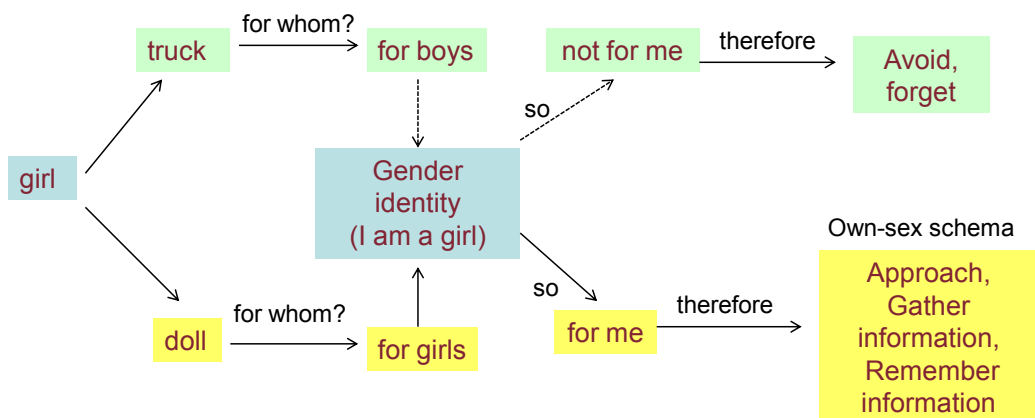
truck
for whom?
for boys
not for me
therefore
Avoid, forget

so

girl

Gender identity (I am a girl)

Own-sex schema

so

Approach, Gather information, Remember information

for me
therefore

doll
for whom?
for girls